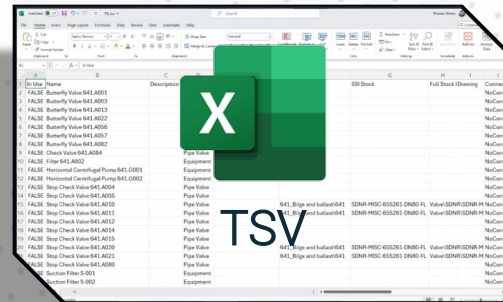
File Home Insert Page Layout Formulas Data Review View Automate Help

Search

Cut
Copy
Format Painter
Clipboard

Aptos Narrow

Font

Wrap Text
Merge & Center

Alignment

General

Number

Conditional Formatting
Format as Table

Insert Delete Format

Cells

AutoSum
Fill
Clear

Sort & Filter
Find & Select

Editing

Sensitivity

Add-ins

Analyze Data

B1 In Use

A B C

1 In Use Name Description SSI Stock Full Stock I Drawing Conne
2 FALSE Butterfly Valve 641.A001 NoCon
3 FALSE Butterfly Valve 641.A003 NoCon
4 FALSE Butterfly Valve 641.A013 NoCon
5 FALSE Butterfly Valve 641.A022 NoCon
6 FALSE Butterfly Valve 641.A056 NoCon
7 FALSE Butterfly Valve 641.A057 NoCon
8 FALSE Butterfly Valve 641.A082 NoCon
9 FALSE Check Valve 641.A084 Pipe Valve NoCon
10 FALSE Filter 641.A602 Equipment NoCon
11 FALSE Horizontal Centrifugal Pump 641.C001 Equipment NoCon
12 FALSE Horizontal Centrifugal Pump 641.C002 Equipment NoCon
13 FALSE Stop Check Valve 641.A004 Pipe Valve NoCon
14 FALSE Stop Check Valve 641.A005 Pipe Valve NoCon
15 FALSE Stop Check Valve 641.A010 Pipe Valve 641_Bilge and ballast641 SDNR-MISC-655261-DN80-FL Valve\SDNR\SDNR-M NoCon
16 FALSE Stop Check Valve 641.A011 Pipe Valve 641_Bilge and ballast641 SDNR-MISC-655261-DN80-FL Valve\SDNR\SDNR-M NoCon
17 FALSE Stop Check Valve 641.A012 Pipe Valve NoCon
18 FALSE Stop Check Valve 641.A014 Pipe Valve NoCon
19 FALSE Stop Check Valve 641.A015 Pipe Valve NoCon
20 FALSE Stop Check Valve 641.A020 Pipe Valve 641_Bilge and ballast641 SDNR-MISC-655261-DN80-FL Valve\SDNR\SDNR-M NoCon
21 FALSE Stop Check Valve 641.A022 Pipe Valve 641_Bilge and ballast641 SDNR-MISC-655261-DN80-FL Valve\SDNR\SDNR-M NoCon
22 FALSE Stop Check Valve 641.A080 Pipe Valve NoCon
FALSE Suction Filter S-001 Equipment
FALSE Suction Filter S-002 Equipment

X

TSV